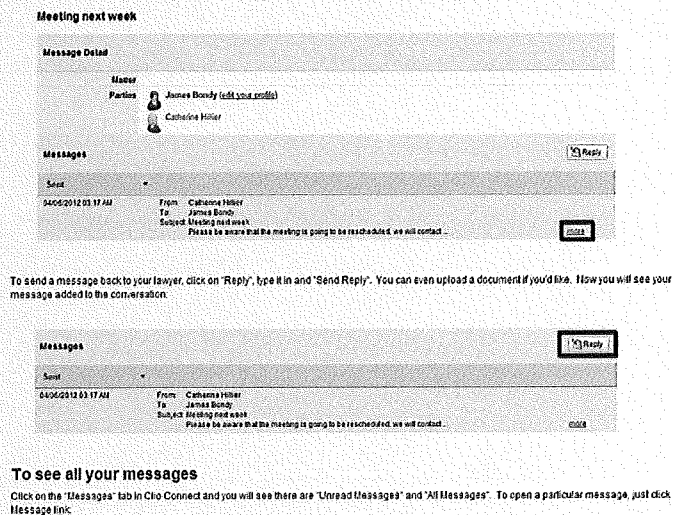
Meeting next week

Message Detail

Matter

Parties James Bondy (edit your profile)

Catherine Hillier

Messages

Reply

Sent

04/06/2012 03:17 AM

From Catherine Hillier
To James Bondy
Subject Meeting next week
Please be aware that the meeting is going to be rescheduled, we will contact ...

more

To send a message back to your lawyer, click on "Reply", type it in and "Send Reply". You can even upload a document if you'd like. Now you will see your message added to the conversation.

Messages

Reply

Sent

04/06/2012 03:17 AM

From Catherine Hillier
To James Bondy
Subject Meeting next week
Please be aware that the meeting is going to be rescheduled, we will contact ...

more

To see all your messages

Click on the "Messages" tab in Clio Connect and you will see there are "Unread Messages" and "All Messages". To open a particular message, just click Message link.